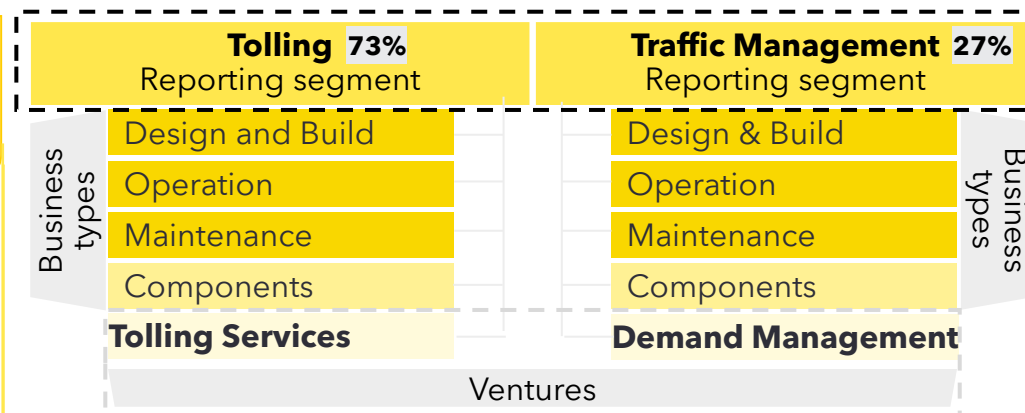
Tolling 73%
Reporting segment

Traffic Management 27%
Reporting segment

Business types

Design and Build
Operation
Maintenance
Components
Tolling Services

Design & Build
Operation
Maintenance
Components
Demand Management

Business types

Ventures